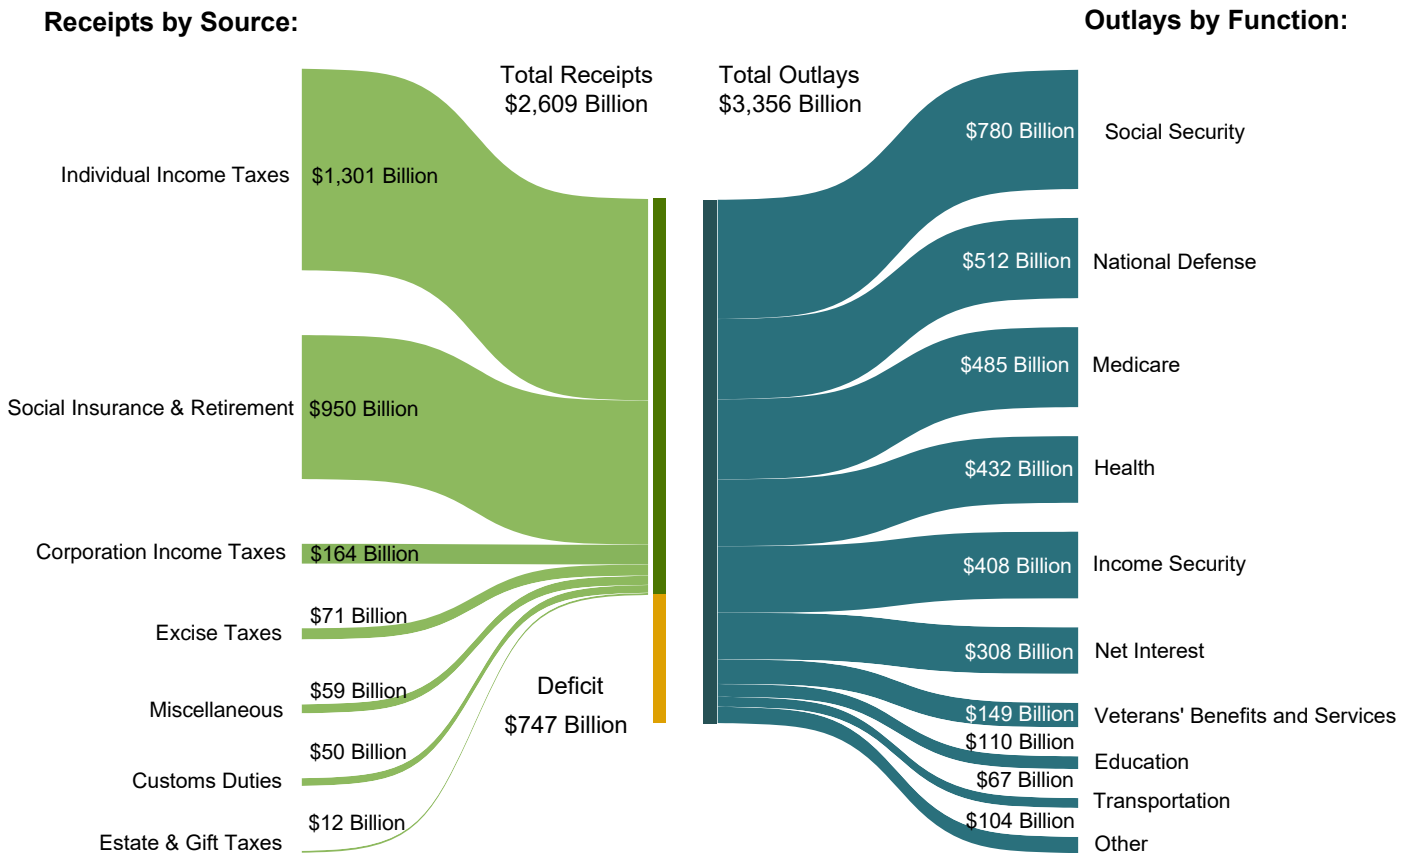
Receipts by Source:

Outlays by Function:

Total Receipts
$2,609 Billion

Total Outlays
$3,356 Billion

Individual Income Taxes $1,301 Billion

Social Insurance & Retirement $950 Billion

Corporation Income Taxes $164 Billion

$71 Billion
Excise Taxes

$59 Billion
Miscellaneous

$50 Billion
Customs Duties

$12 Billion
Estate & Gift Taxes

Deficit
$747 Billion

$780 Billion Social Security

$512 Billion National Defense

$485 Billion Medicare

$432 Billion Health

$408 Billion Income Security

$308 Billion Net Interest

$149 Billion Veterans' Benefits and Services

$110 Billion
Education

$67 Billion
Transportation

$104 Billion
Other